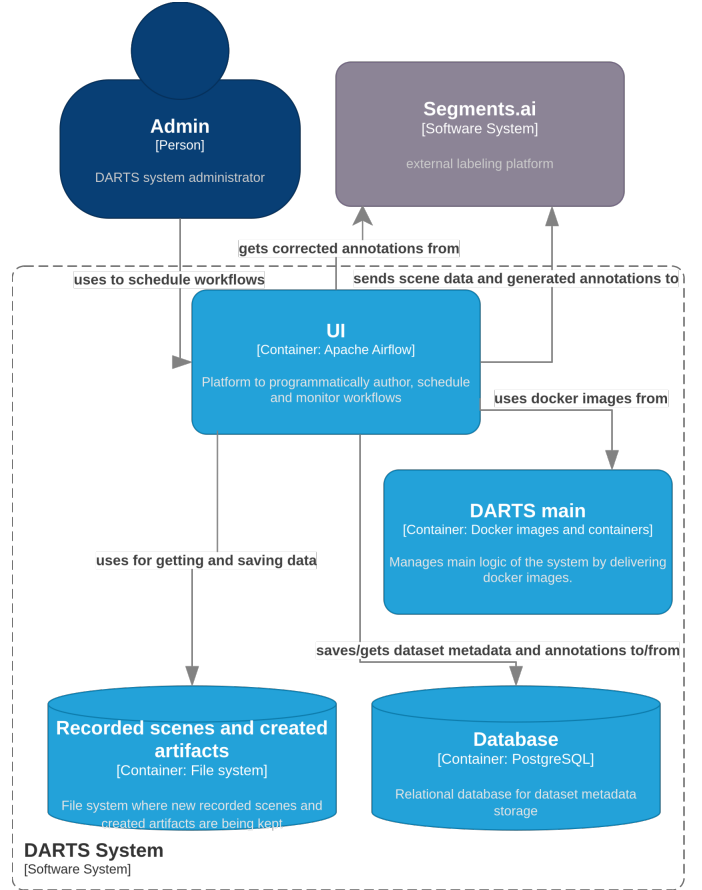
Admin
[Person]

DARTS system administrator

Segments.ai
[Software System]

external labeling platform

gets corrected annotations from

uses to schedule workflows

sends scene data and generated annotations to

UI
[Container: Apache Airflow]

Platform to programmatically author, schedule and monitor workflows

uses docker images from

DARTS main
[Container: Docker images and containers]

Manages main logic of the system by delivering docker images.

uses for getting and saving data

saves/gets dataset metadata and annotations to/from

Recorded scenes and created artifacts
[Container: File system]

File system where new recorded scenes and created artifacts are being kept

Database
[Container: PostgreSQL]

Relational database for dataset metadata storage

DARTS System
[Software System]